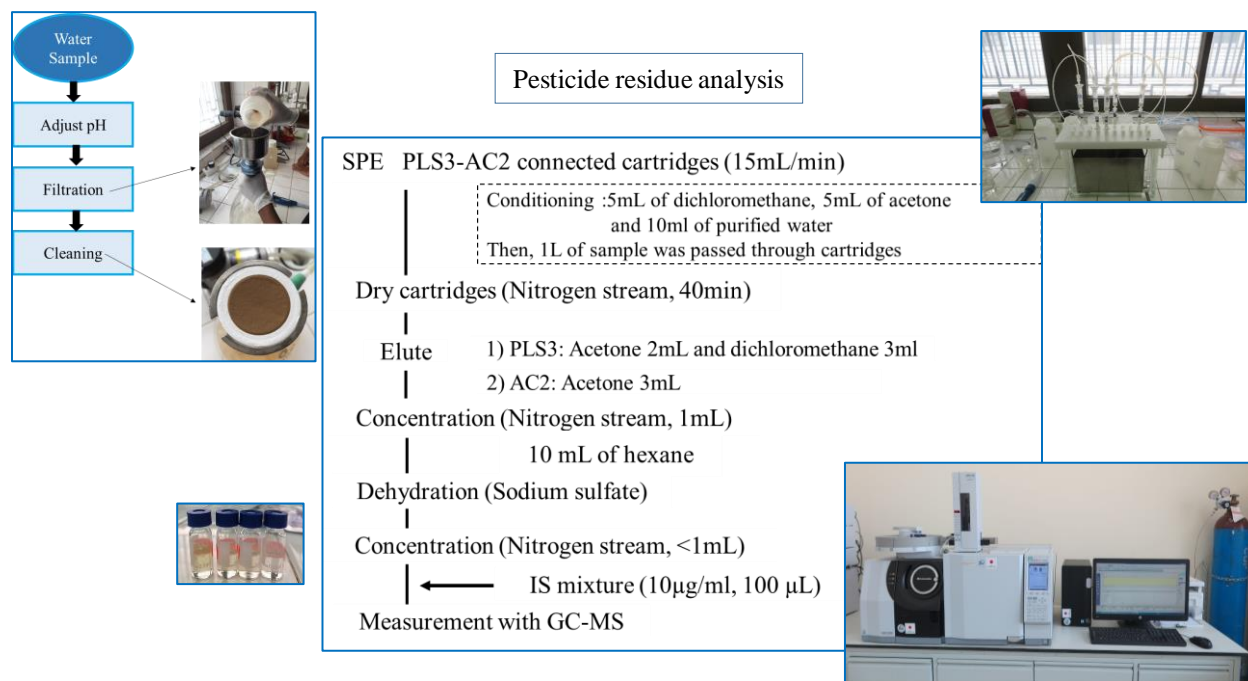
Water Sample

Adjust pH

Filtration

Cleaning

Pesticide residue analysis

SPE PLS3-AC2 connected cartridges (15mL/min)

Conditioning :5mL of dichloromethane, 5mL of acetone and 10ml of purified water
Then, 1L of sample was passed through cartridges

Dry cartridges (Nitrogen stream, 40min)

Elute

1) PLS3: Acetone 2mL and dichloromethane 3ml

2) AC2: Acetone 3mL

Concentration (Nitrogen stream, 1mL)

10 mL of hexane

Dehydration (Sodium sulfate)

Concentration (Nitrogen stream, <1mL)

IS mixture (10μg/ml, 100 μL)

Measurement with GC-MS